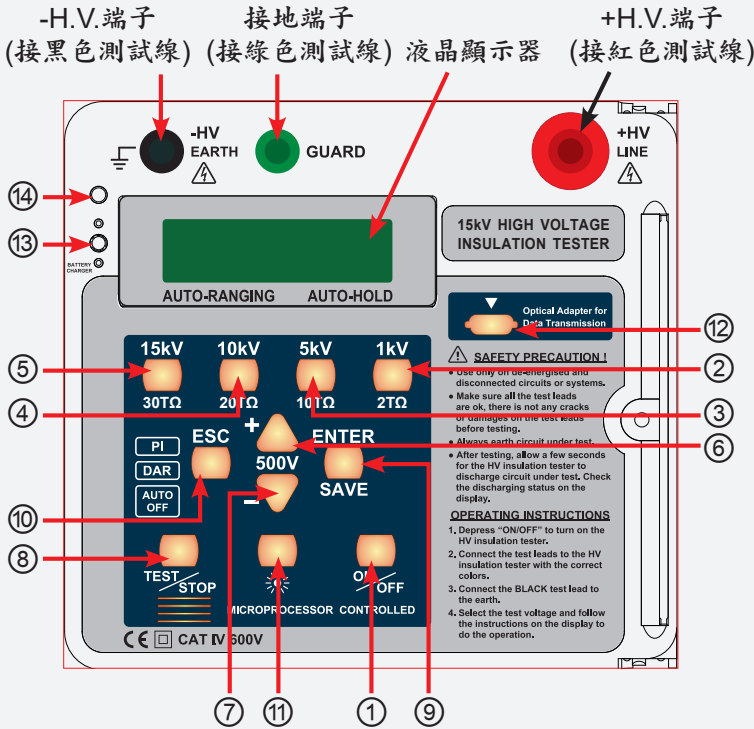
-H.V.端子
(接黑色測試線)

接地端子
(接綠色測試線)

液晶顯示器

+H.V.端子
(接紅色測試線)

-HV
EARTH

GUARD

+HV
LINE

⑭

⑬

BATTERY CHARGER

15kV HIGH VOLTAGE
INSULATION TESTER

AUTO-RANGING AUTO-HOLD

Optical Adapter for Data Transmission

⑫

⑤ 15kV 30TΩ

④ 10kV 20TΩ

5kV 10TΩ ③

1kV 2TΩ ②

⚠ SAFETY PRECAUTION !

• Use only on de-energised and disconnected circuits or systems.
• Make sure all the test leads are ok, there is not any cracks or damages on the test leads before testing.
• Always earth circuit under test.
• After testing, allow a few seconds for the HV insulation tester to discharge circuit under test. Check the discharging status on the display.

OPERATING INSTRUCTIONS
1. Depress "ON/OFF" to turn on the HV insulation tester.
2. Connect the test leads to the HV insulation tester with the correct colors.
3. Connect the BLACK test lead to the earth.
4. Select the test voltage and follow the instructions on the display to do the operation.

+
ESC
ENTER ⑥
500V
SAVE
−

PI
DAR
AUTO OFF

⑩

⑧

TEST/STOP

MICROPROCESSOR CONTROLLED

ON/OFF

CE □ CAT IV 600V

⑦ ⑪ ① ⑨